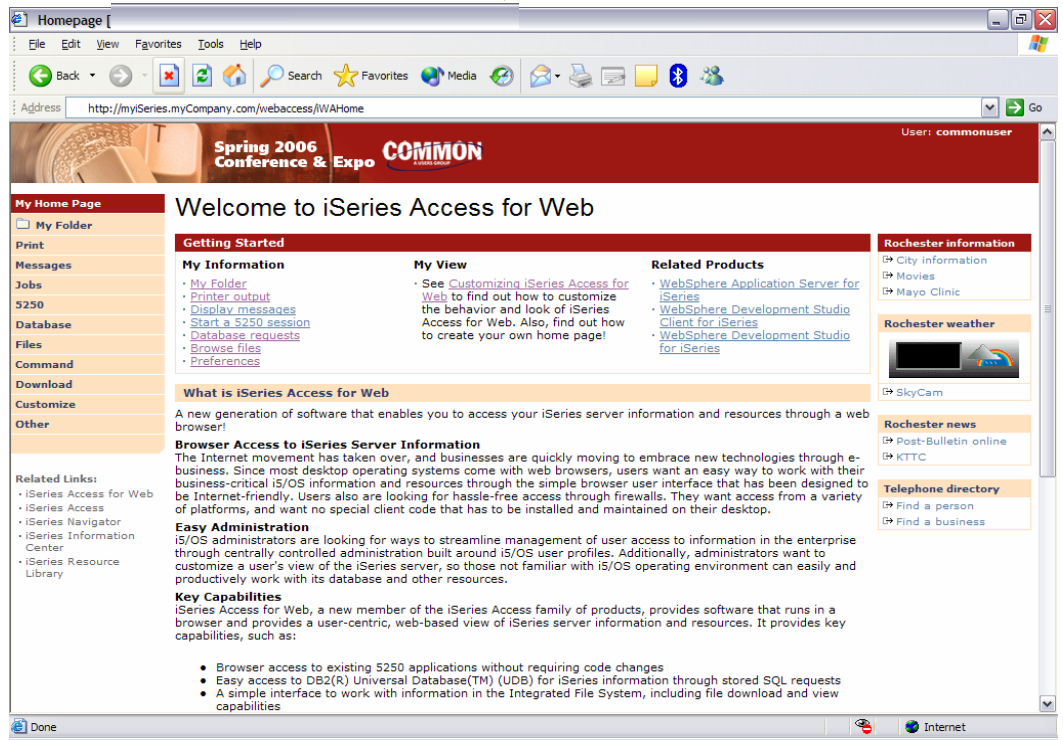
Homepage [

File Edit View Favorites Tools Help

Back Search Favorites Media

Address http://myiSeries.myCompany.com/webaccess/iWAHome Go

Spring 2006 Conference & Expo COMMON A USERS GROUP

User: commonuser

My Home Page
My Folder
Print
Messages
Jobs
5250
Database
Files
Command
Download
Customize
Other

Related Links:
· iSeries Access for Web
· iSeries Access
· iSeries Navigator
· iSeries Information Center
· iSeries Resource Library

Welcome to iSeries Access for Web

Getting Started

My Information
· My Folder
· Printer output
· Display messages
· Start a 5250 session
· Database requests
· Browse files
· Preferences

My View
· See Customizing iSeries Access for Web to find out how to customize the behavior and look of iSeries Access for Web. Also, find out how to create your own home page!

Related Products
· WebSphere Application Server for iSeries
· WebSphere Development Studio Client for iSeries
· WebSphere Development Studio for iSeries

What is iSeries Access for Web

A new generation of software that enables you to access your iSeries server information and resources through a web browser!

Browser Access to iSeries Server Information
The Internet movement has taken over, and businesses are quickly moving to embrace new technologies through e-business. Since most desktop operating systems come with web browsers, users want an easy way to work with their business-critical i5/OS information and resources through the simple browser user interface that has been designed to be Internet-friendly. Users also are looking for hassle-free access through firewalls. They want access from a variety of platforms, and want no special client code that has to be installed and maintained on their desktop.

Easy Administration
i5/OS administrators are looking for ways to streamline management of user access to information in the enterprise through centrally controlled administration built around i5/OS user profiles. Additionally, administrators want to customize a user's view of the iSeries server, so those not familiar with i5/OS operating environment can easily and productively work with its database and other resources.

Key Capabilities
iSeries Access for Web, a new member of the iSeries Access family of products, provides software that runs in a browser and provides a user-centric, web-based view of iSeries server information and resources. It provides key capabilities, such as:

• Browser access to existing 5250 applications without requiring code changes
• Easy access to DB2(R) Universal Database(TM) (UDB) for iSeries information through stored SQL requests
• A simple interface to work with information in the Integrated File System, including file download and view capabilities

Rochester information
City information
Movies
Mayo Clinic

Rochester weather
SkyCam

Rochester news
Post-Bulletin online
KTTC

Telephone directory
Find a person
Find a business

Done Internet